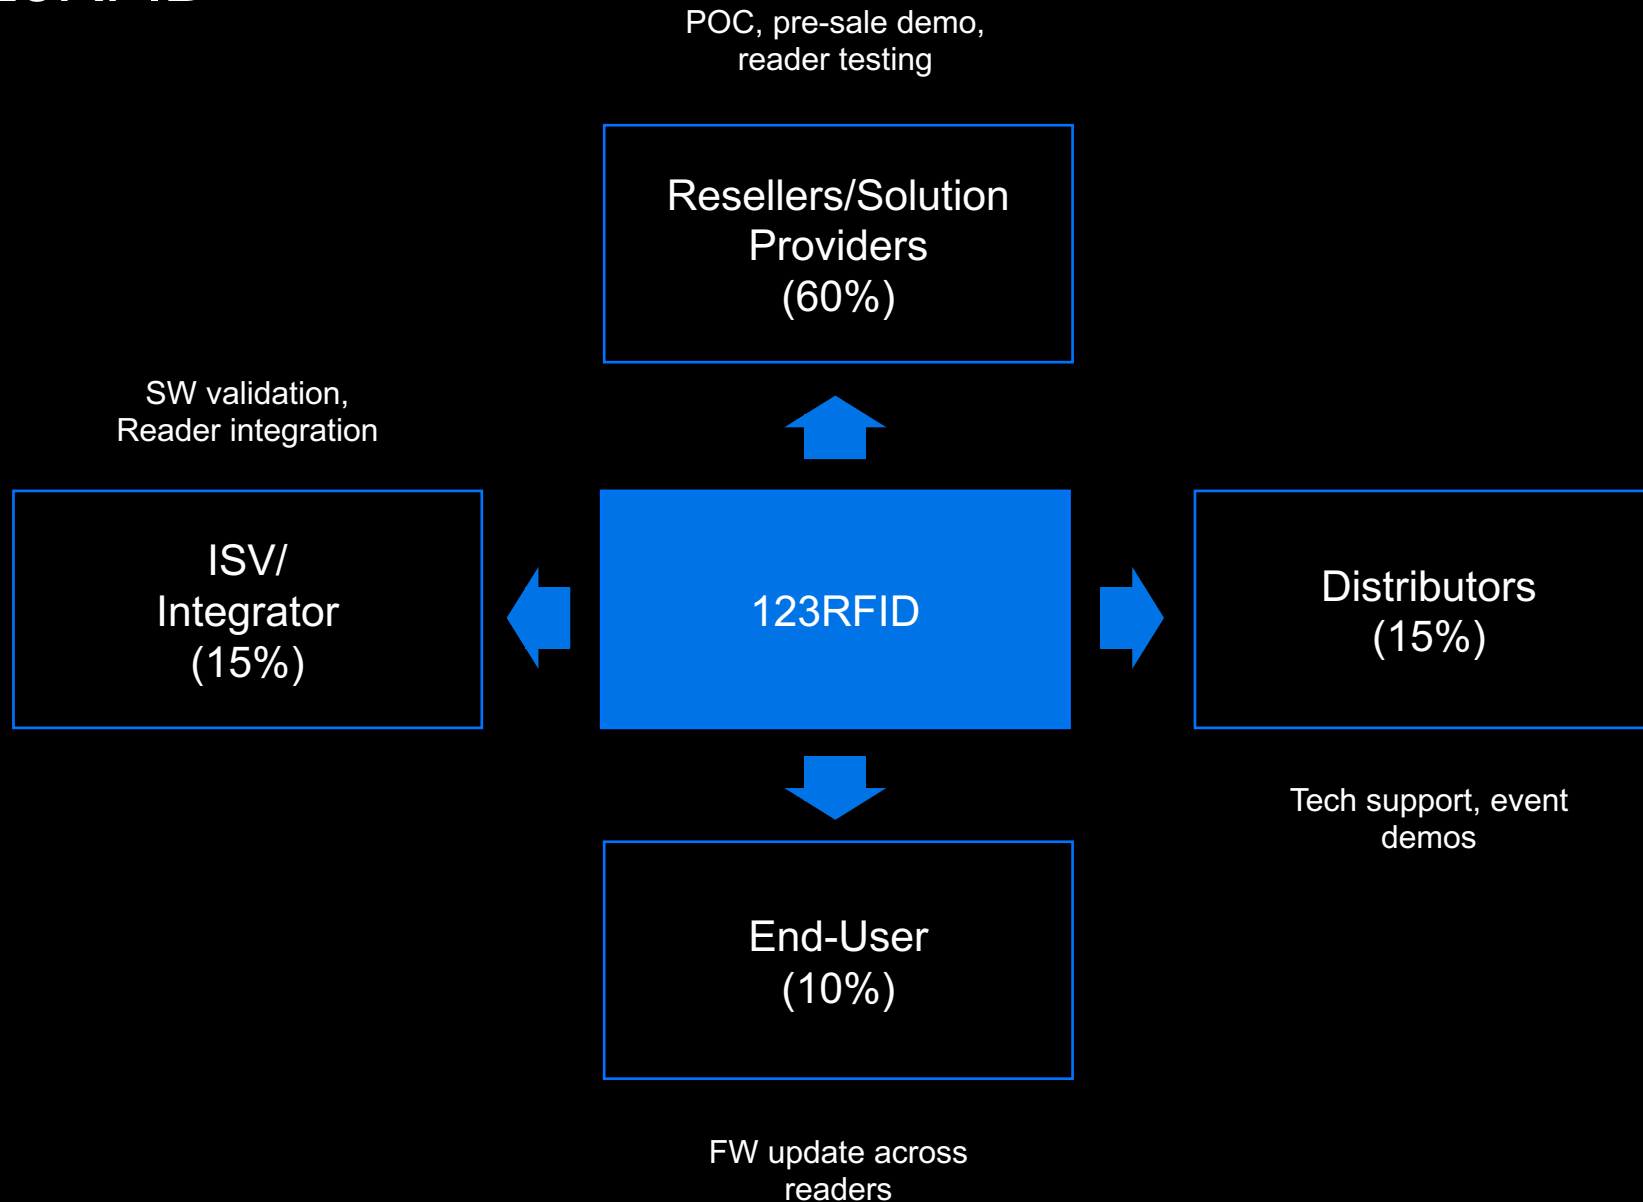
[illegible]

POC, pre-sale demo, reader testing

Resellers/Solution Providers (60%)

SW validation, Reader integration

ISV/ Integrator (15%)

123RFID

Distributors (15%)

Tech support, event demos

End-User (10%)

FW update across readers